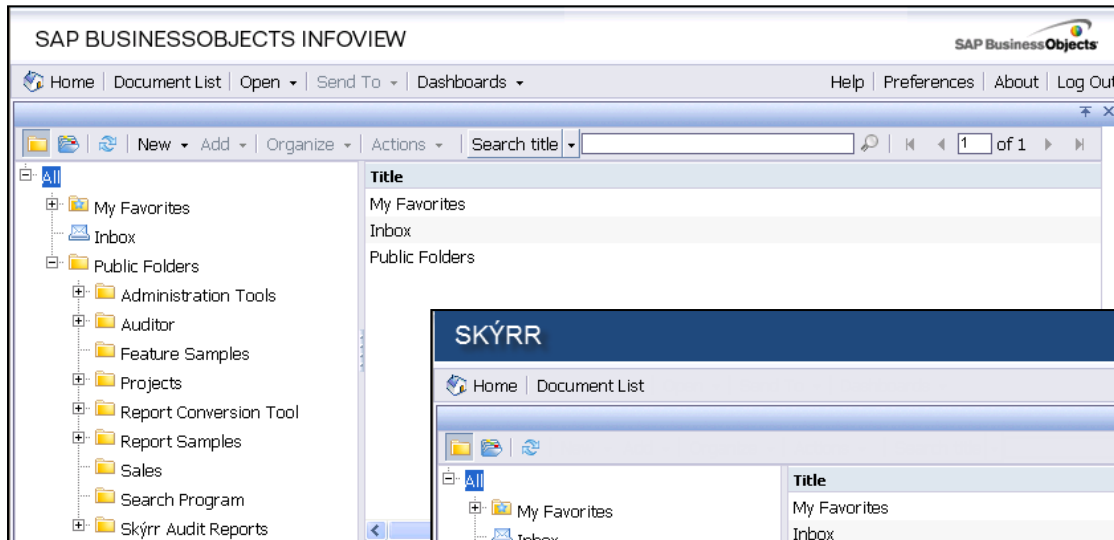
SAP BUSINESSOBJECTS INFOVIEW

SAP BusinessObjects

Home | Document List | Open ▾ | Send To ▾ | Dashboards ▾

Help | Preferences | About | Log Out

New ▾ Add ▾ Organize ▾ Actions ▾ Search title ▾

1 of 1

All
My Favorites
Inbox
Public Folders
Administration Tools
Auditor
Feature Samples
Projects
Report Conversion Tool
Report Samples
Sales
Search Program
Skýrr Audit Reports

| Title |
|---|
| My Favorites |
| Inbox |
| Public Folders |

SKÝRR

Home | Document List

All
My Favorites
Inbox

| Title |
|---|
| My Favorites |
| Inbox |